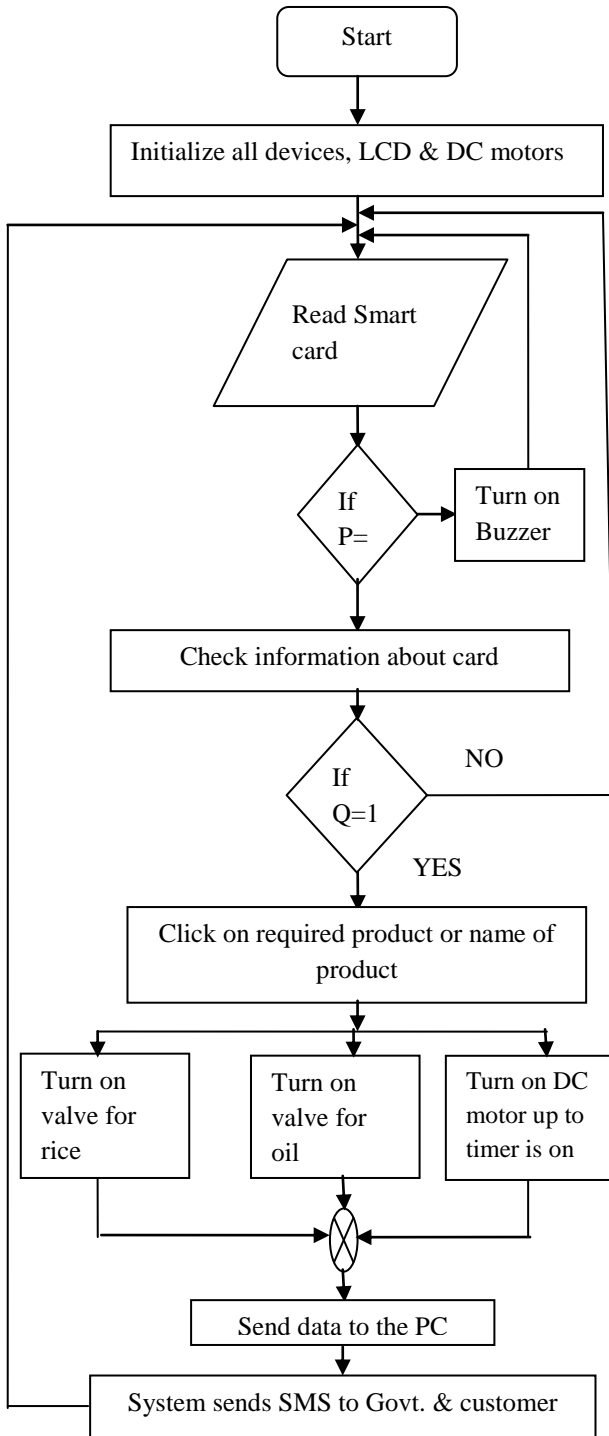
Start

Initialize all devices, LCD & DC motors

Read Smart card

If P=

Turn on Buzzer

Check information about card

If Q=1

NO

YES

Click on required product or name of product

Turn on valve for rice

Turn on valve for oil

Turn on DC motor up to timer is on

Send data to the PC

System sends SMS to Govt. & customer